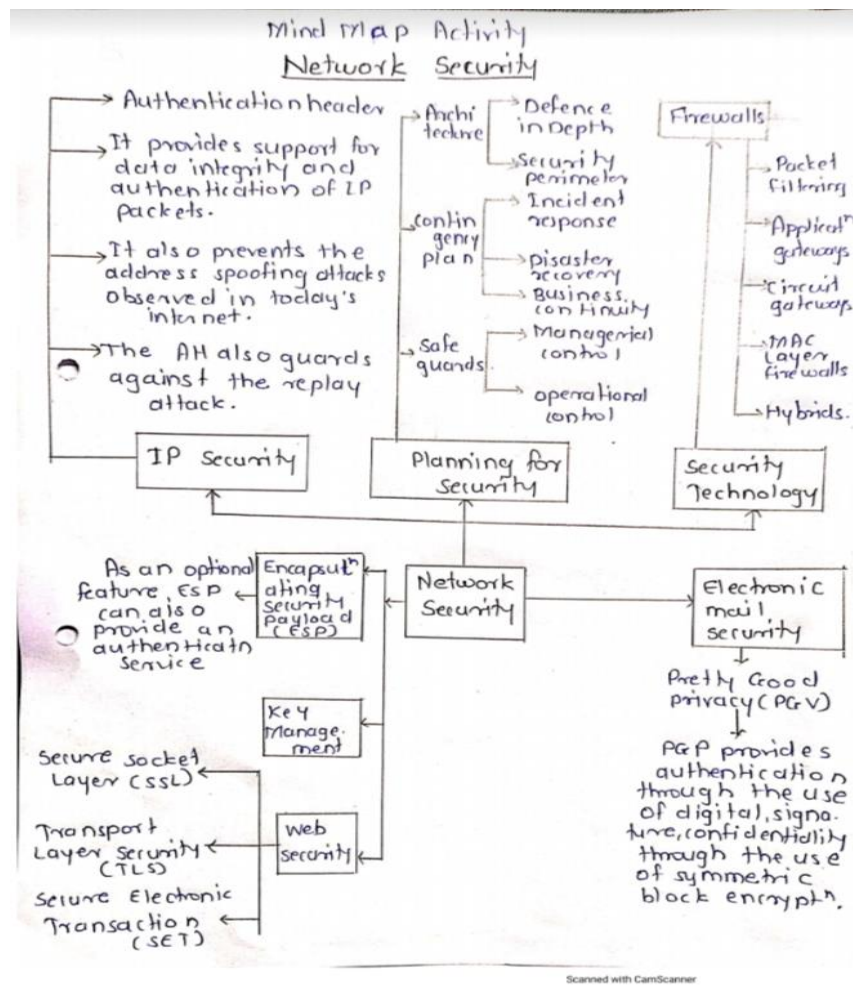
Mind Map Activity
Network Security

Authentication header

It provides support for data integrity and authentication of IP packets.

It also prevents the address spoofing attacks observed in today's internet.

The AH also guards against the replay attack.

IP Security

Archi tecture
Defence in Depth
Security perimeter

Contin gency plan
Incident response
Disaster recovery
Business continuity

Safe guards
Managerial control
operational control

Planning for security

Firewalls
Packet filtering
Applicatn gateways
Circuit gateways
MAC Layer firewalls
Hybrids.

Security Technology

Network Security

As an optional feature, ESP can also provide an authenticatn service

Encapsulating Security Payload (ESP)

Key Management

Web security

Secure socket Layer (SSL)

Transport Layer Security (TLS)

Secure Electronic Transaction (SET)

Electronic mail security

Pretty Good privacy (PGV)

PGP provides authentication through the use of digital signature, confidentiality through the use of symmetric block encryptn.

Scanned with CamScanner